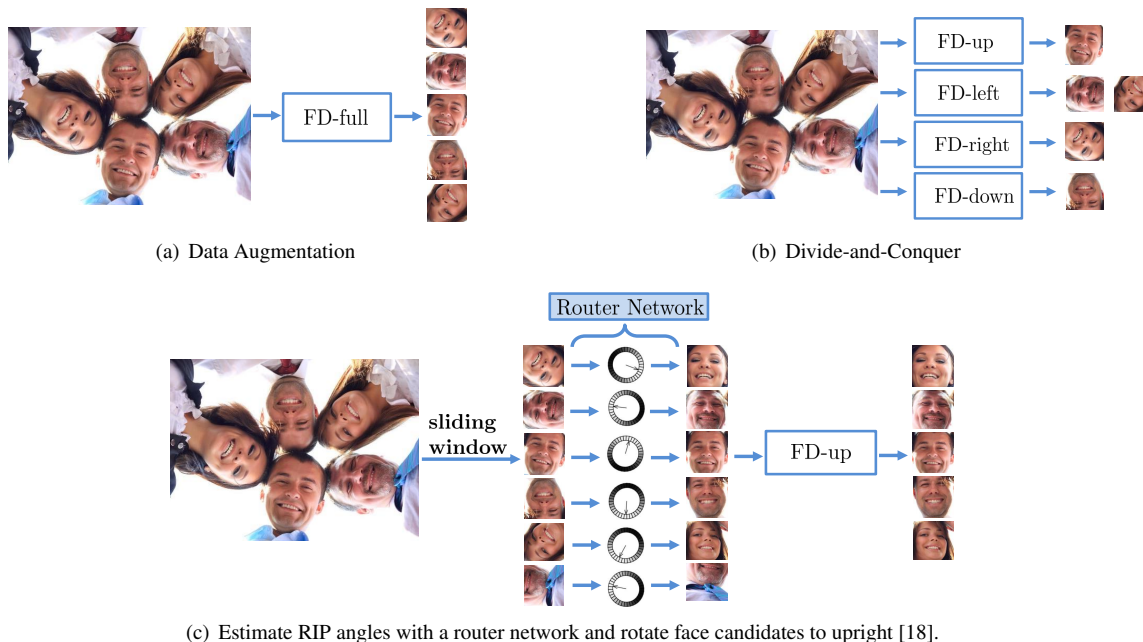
FD-full

(a) Data Augmentation

FD-up

FD-left

FD-right

FD-down

(b) Divide-and-Conquer

Router Network

sliding window

FD-up

(c) Estimate RIP angles with a router network and rotate face candidates to upright [18].